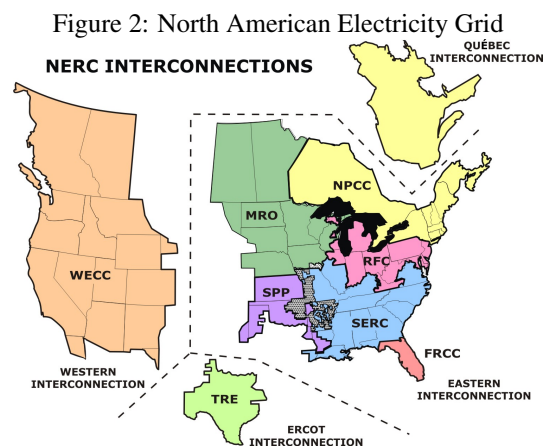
Figure 2: North American Electricity Grid

NERC INTERCONNECTIONS

QUÉBEC INTERCONNECTION

NPCC

MRO

WECC

RFC

SPP

SERC

FRCC

TRE

WESTERN INTERCONNECTION

EASTERN INTERCONNECTION

ERCOT INTERCONNECTION